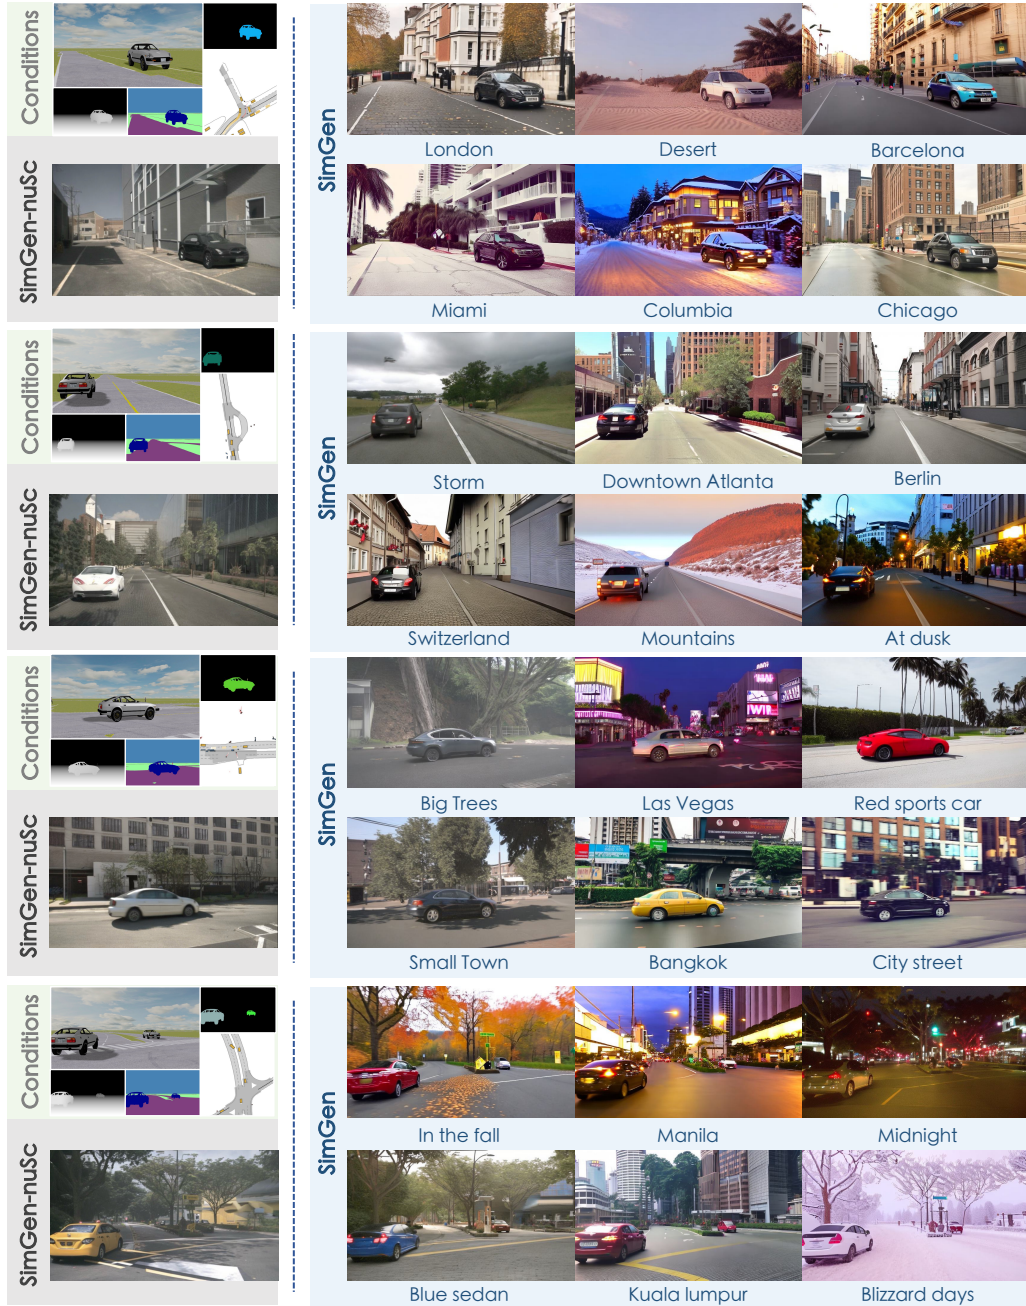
Conditions

SimGen-nuSc

SimGen

London
Desert
Barcelona
Miami
Columbia
Chicago

Conditions

SimGen-nuSc

SimGen

Storm
Downtown Atlanta
Berlin
Switzerland
Mountains
At dusk

Conditions

SimGen-nuSc

SimGen

Big Trees
Las Vegas
Red sports car
Small Town
Bangkok
City street

Conditions

SimGen-nuSc

SimGen

In the fall
Manila
Midnight
Blue sedan
Kuala lumpur
Blizzard days